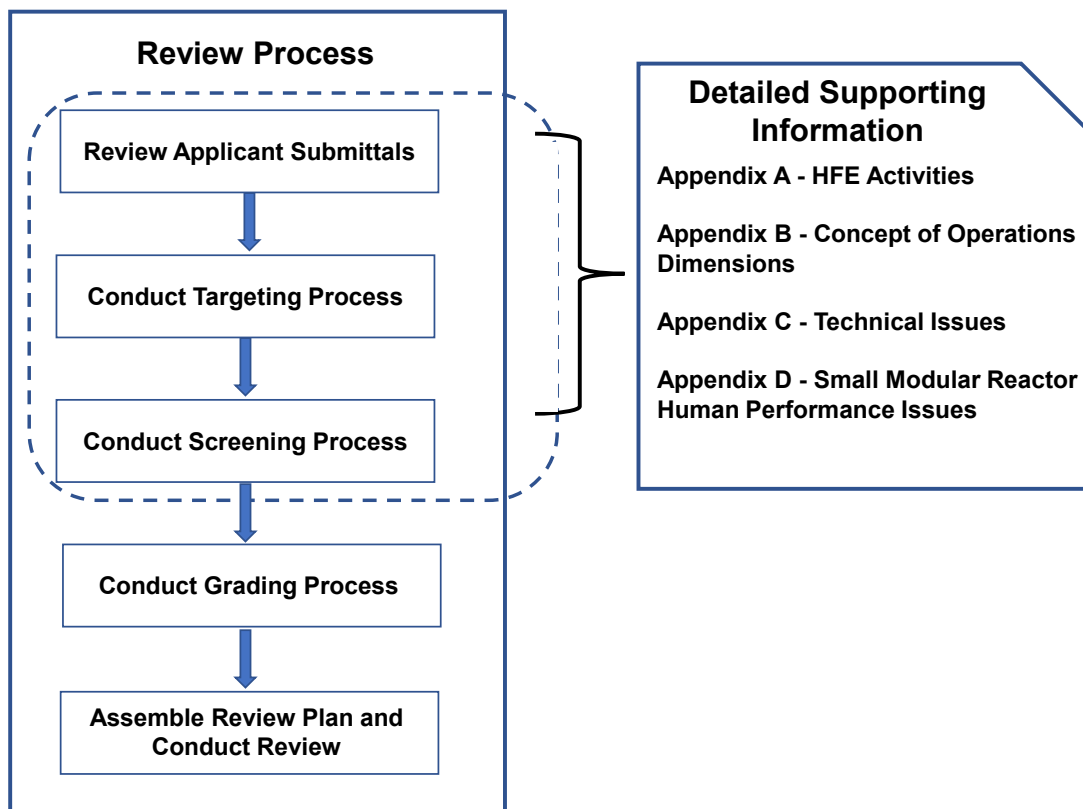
Review Process

Review Applicant Submittals

Conduct Targeting Process

Conduct Screening Process

Conduct Grading Process

Assemble Review Plan and Conduct Review

Detailed Supporting Information

Appendix A - HFE Activities

Appendix B - Concept of Operations Dimensions

Appendix C - Technical Issues

Appendix D - Small Modular Reactor Human Performance Issues